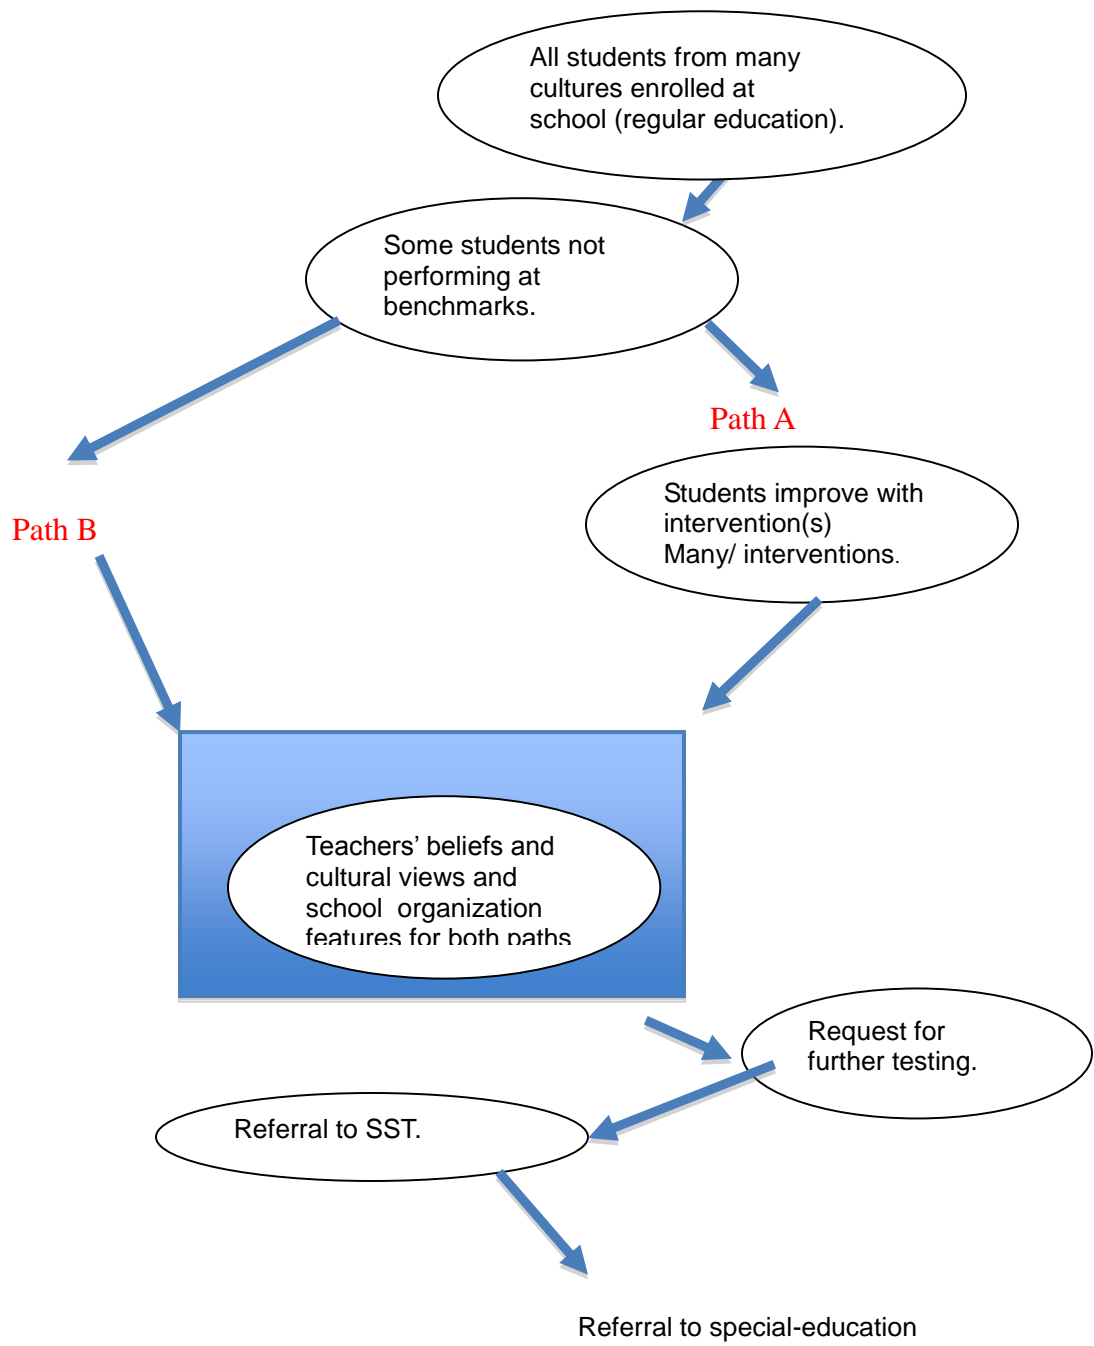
All students from many cultures enrolled at school (regular education).

Some students not performing at benchmarks.

Path A

Students improve with intervention(s) Many/ interventions.

Path B

Teachers' beliefs and cultural views and school organization features for both paths

Request for further testing.

Referral to SST.

Referral to special-education